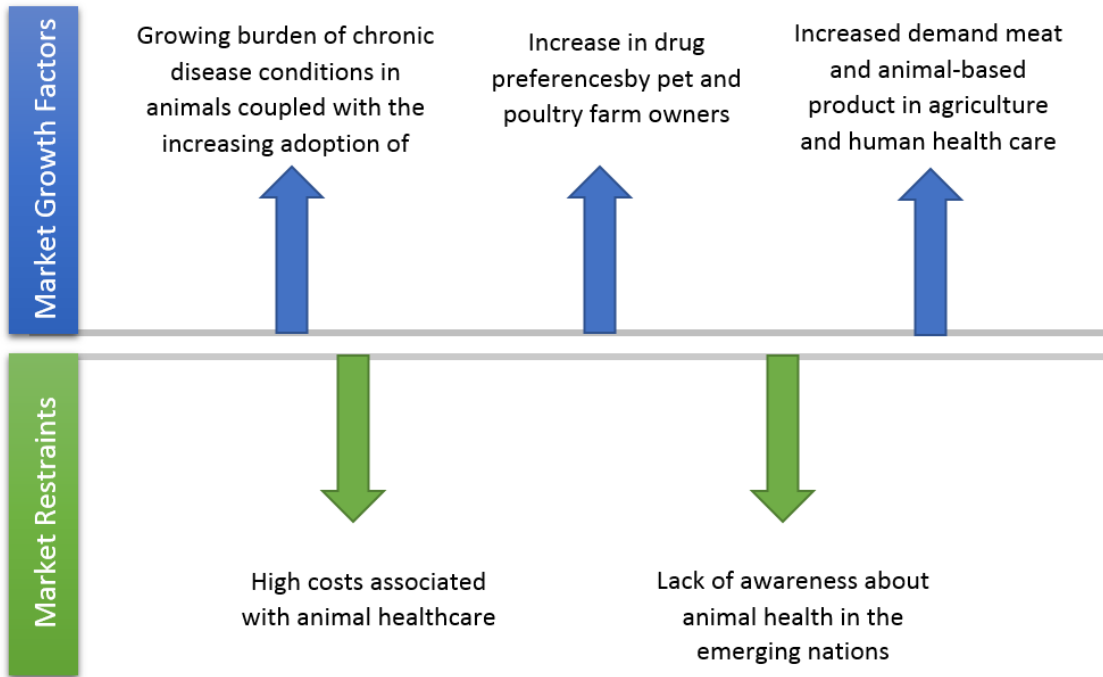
Market Growth Factors

Growing burden of chronic disease conditions in animals coupled with the increasing adoption of

Increase in drug preferencesby pet and poultry farm owners

Increased demand meat and animal-based product in agriculture and human health care

Market Restraints

High costs associated with animal healthcare

Lack of awareness about animal health in the emerging nations